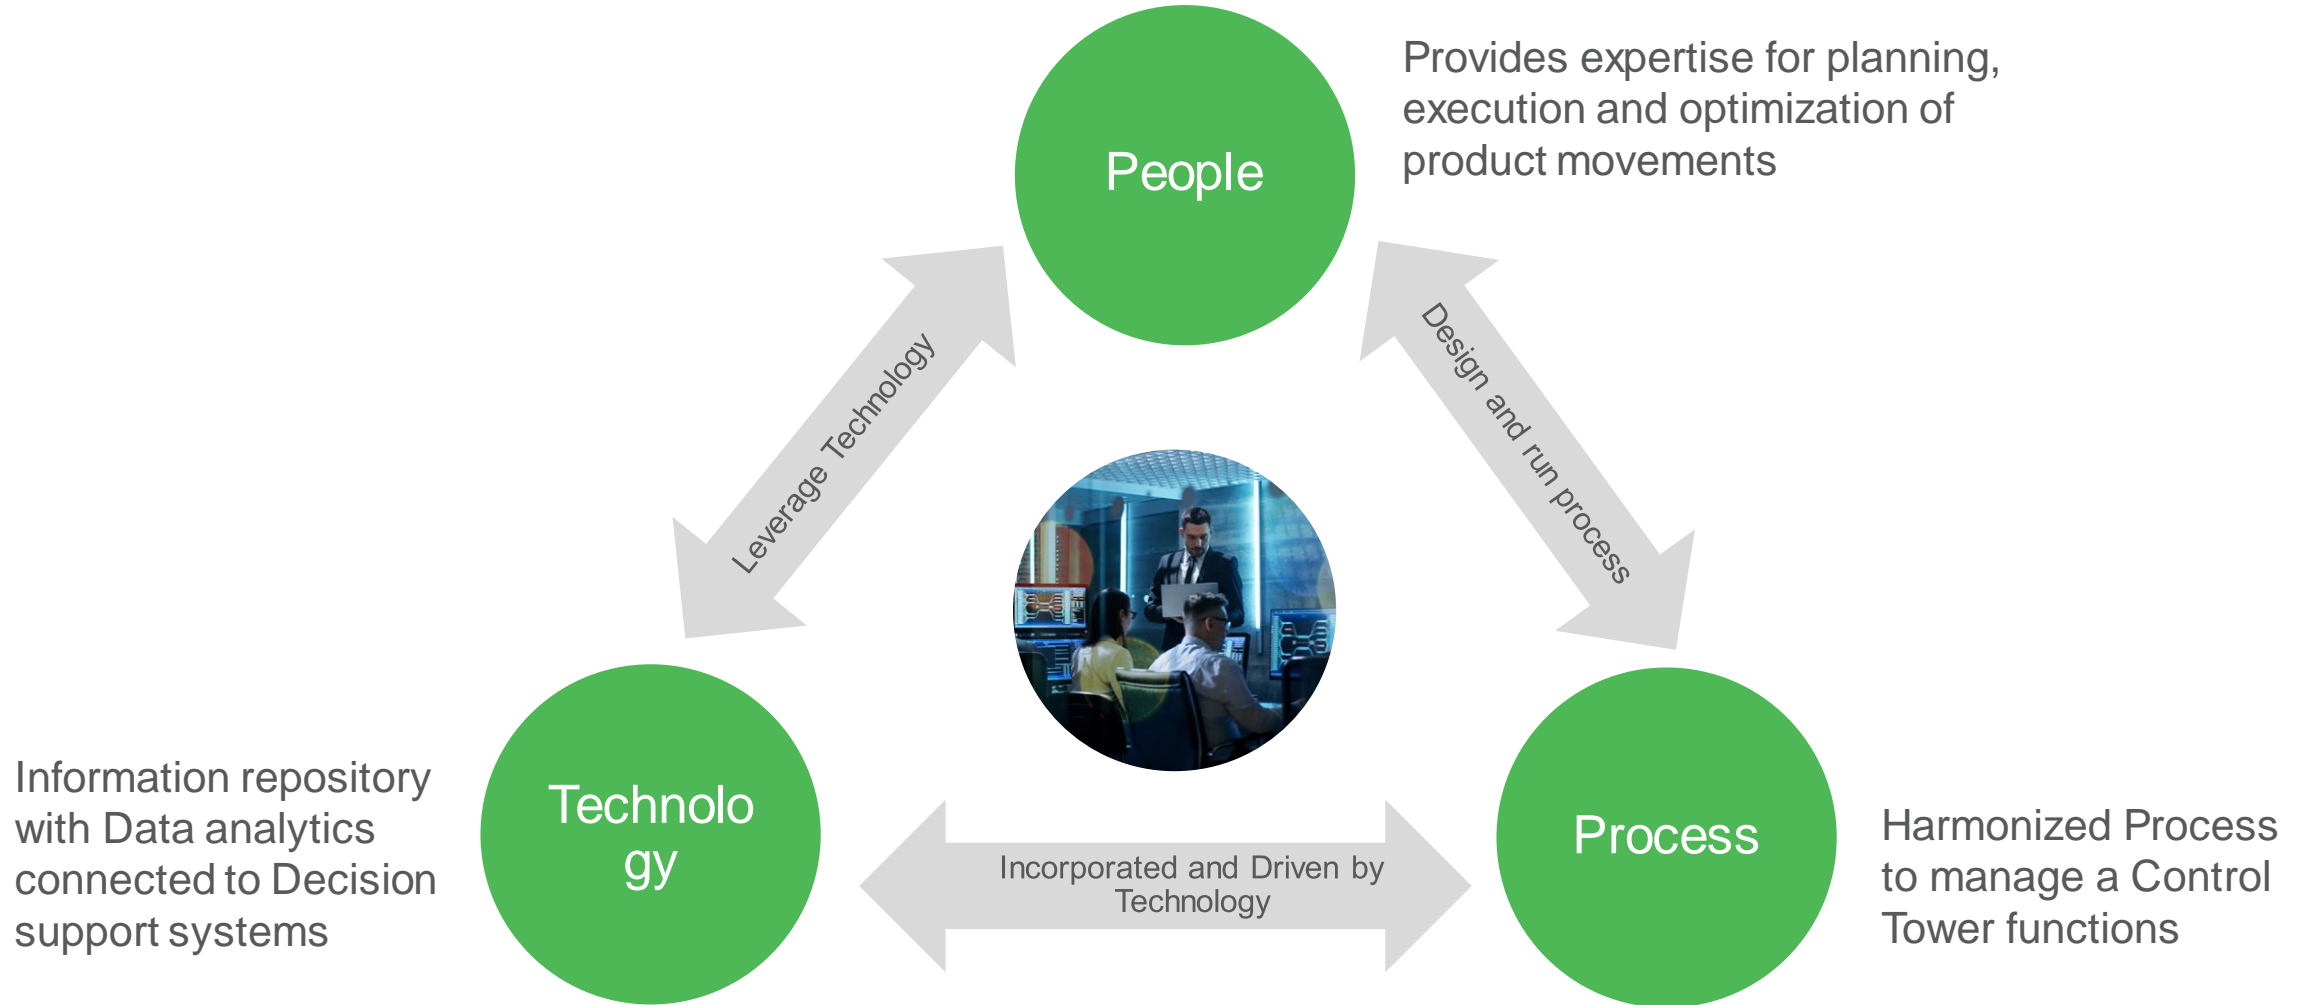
People

Provides expertise for planning, execution and optimization of product movements

Leverage Technology

Design and run process

Information repository with Data analytics connected to Decision support systems

Technolo gy

Incorporated and Driven by Technology

Process

Harmonized Process to manage a Control Tower functions